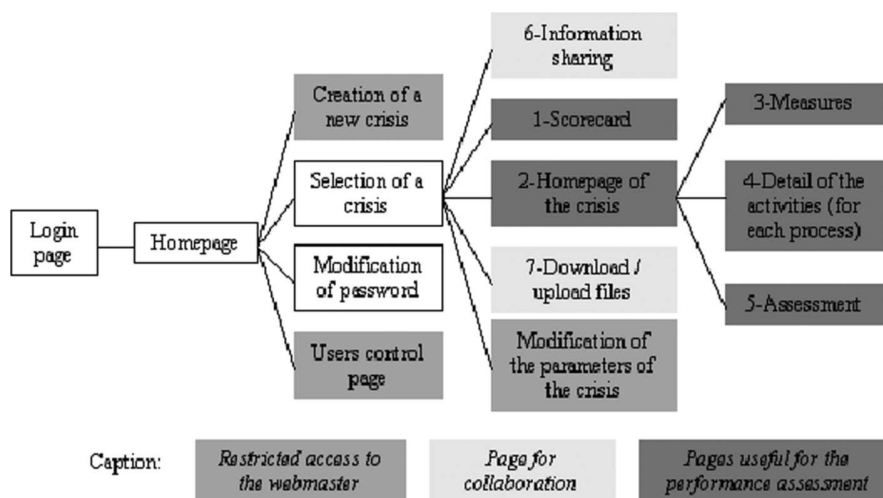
Login page

Homepage

Creation of a new crisis

Selection of a crisis

Modification of password

Users control page

6-Information sharing

1-Scorecard

2-Homepage of the crisis

7-Download / upload files

Modification of the parameters of the crisis

3-Measures

4-Detail of the activities (for each process)

5-Assessment

Caption: Restricted access to the webmaster | Page for collaboration | Pages useful for the performance assessment